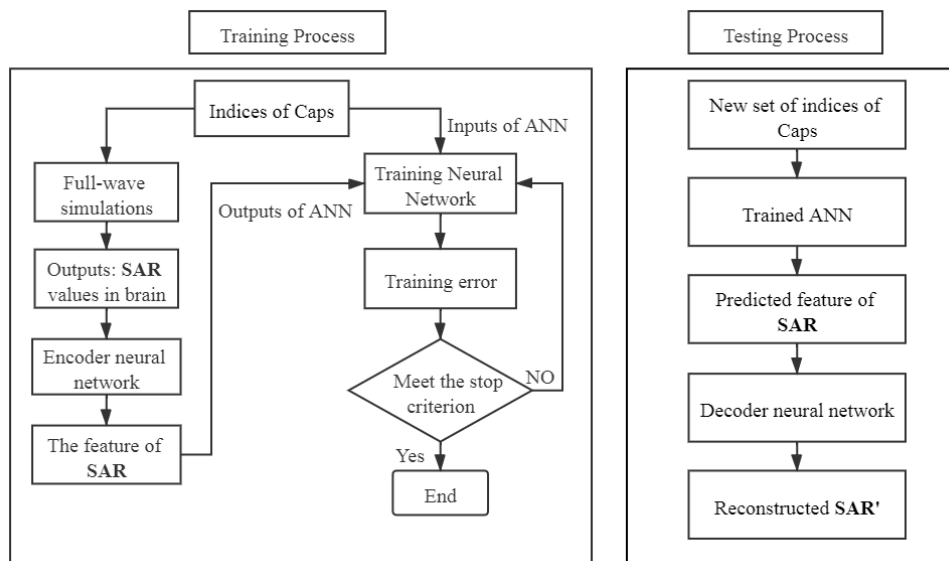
Training Process

Indices of Caps

Inputs of ANN

Full-wave simulations

Outputs of ANN

Training Neural Network

Outputs: **SAR** values in brain

Training error

Encoder neural network

Meet the stop criterion

NO

The feature of **SAR**

Yes

End

Testing Process

New set of indices of Caps

Trained ANN

Predicted feature of **SAR**

Decoder neural network

Reconstructed **SAR'**